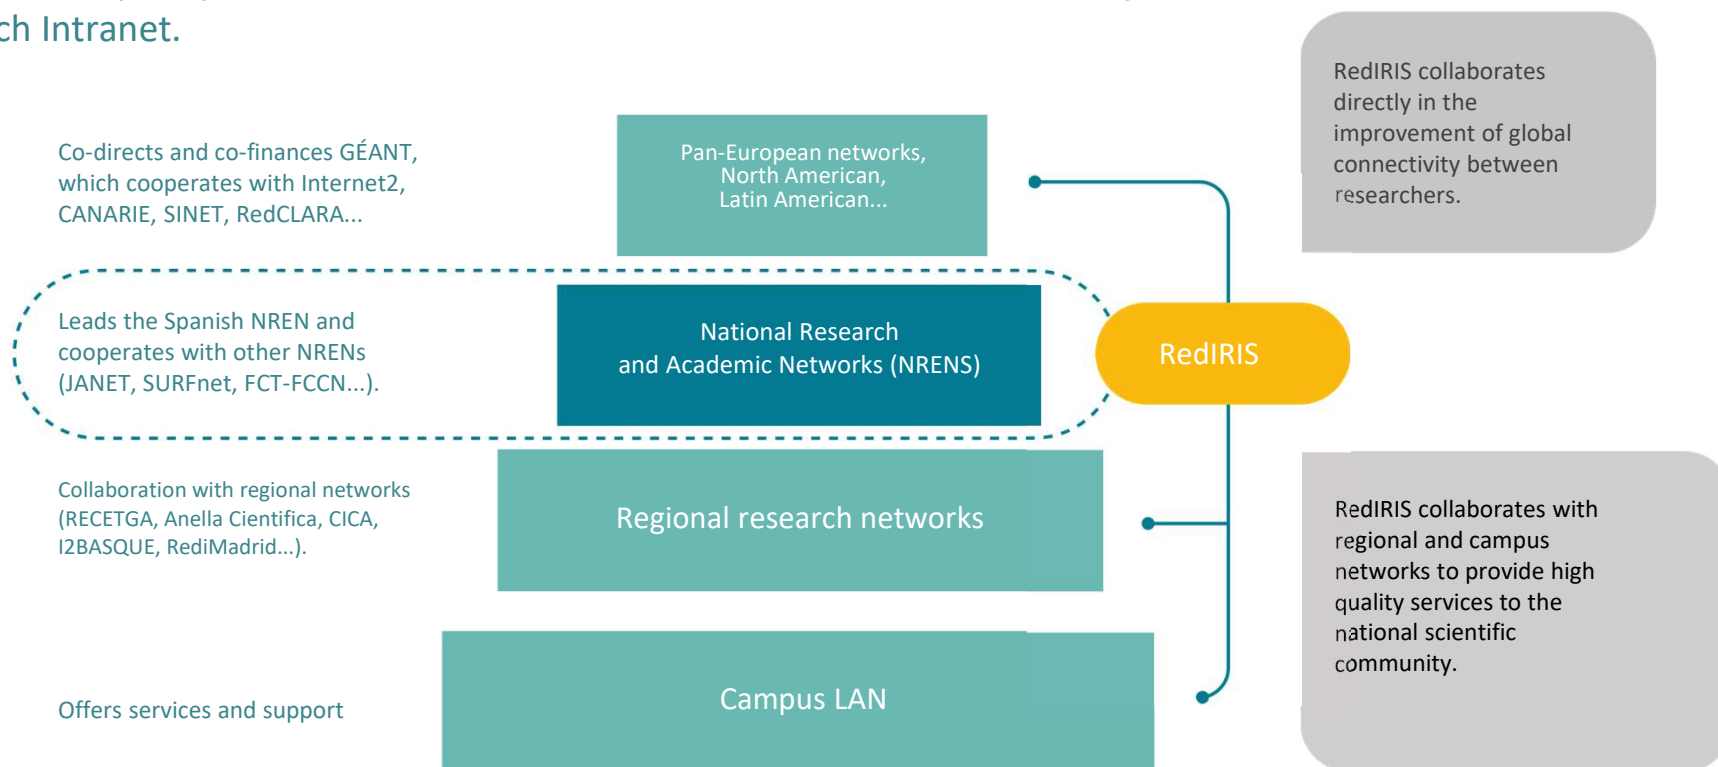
ch Intranet.

Co-directs and co-finances GÉANT, which cooperates with Internet2, CANARIE, SINET, RedCLARA...

Pan-European networks, North American, Latin American...

RedIRIS collaborates directly in the improvement of global connectivity between researchers.

Leads the Spanish NREN and cooperates with other NRENs (JANET, SURFnet, FCT-FCCN...).

National Research and Academic Networks (NRENS)

RedIRIS

Collaboration with regional networks (RECETGA, Anella Cientifica, CICA, I2BASQUE, RediMadrid...).

Regional research networks

RedIRIS collaborates with regional and campus networks to provide high quality services to the national scientific community.

Offers services and support

Campus LAN